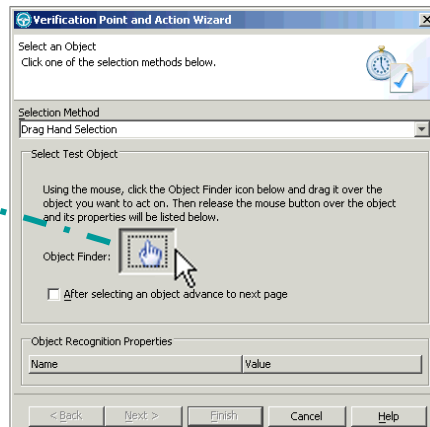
Verification Point and Action Wizard

Select an Object
Click one of the selection methods below.

Selection Method
Drag Hand Selection

Select Test Object

Using the mouse, click the Object Finder icon below and drag it over the object you want to act on. Then release the mouse button over the object and its properties will be listed below.

Object Finder:

After selecting an object advance to next page

Object Recognition Properties

| Name | Value |
|---|---|

< Back | Next > | Finish | Cancel | Help